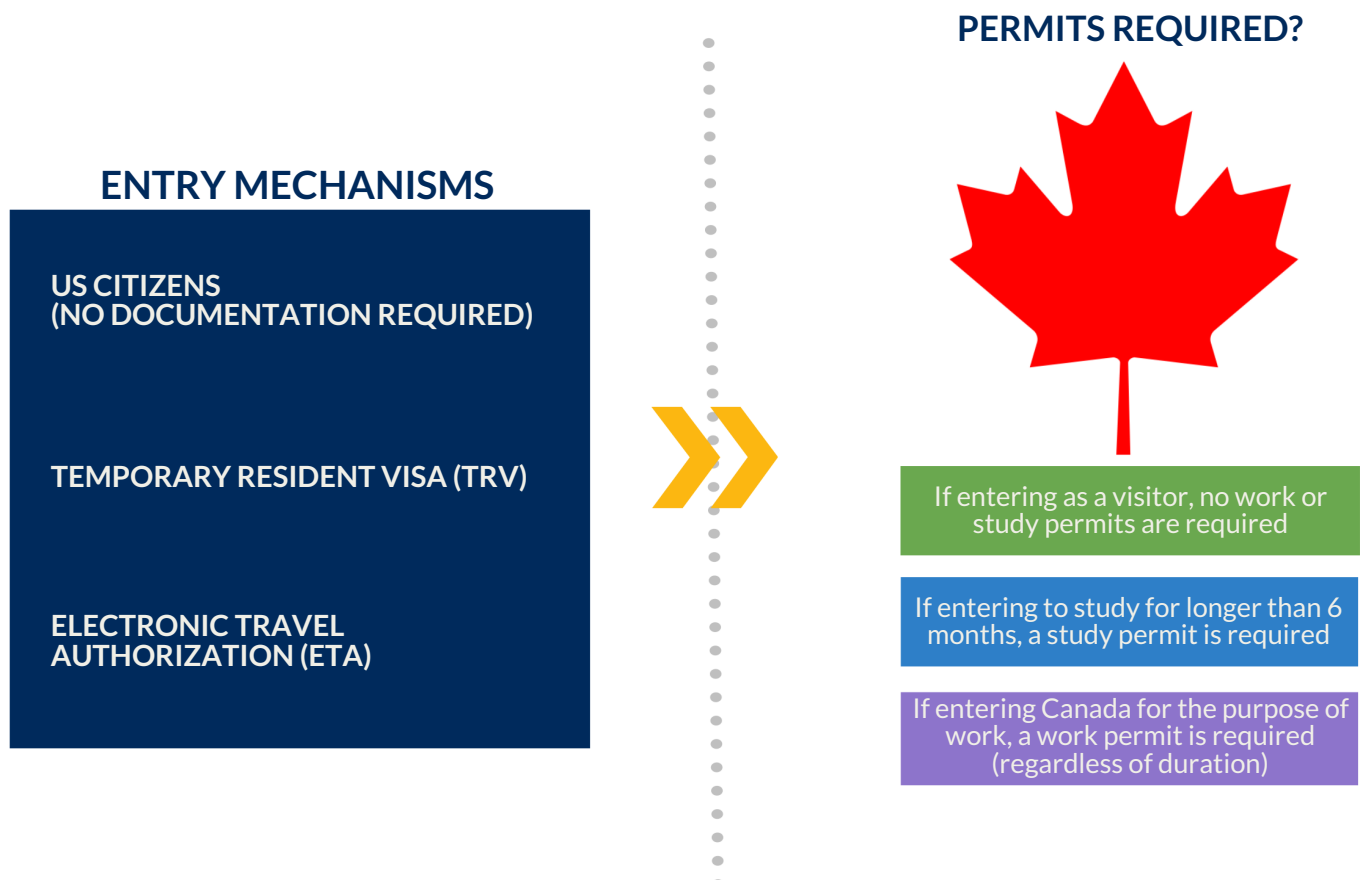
ENTRY MECHANISMS

US CITIZENS
(NO DOCUMENTATION REQUIRED)

TEMPORARY RESIDENT VISA (TRV)

ELECTRONIC TRAVEL AUTHORIZATION (ETA)

PERMITS REQUIRED?

If entering as a visitor, no work or study permits are required

If entering to study for longer than 6 months, a study permit is required

If entering Canada for the purpose of work, a work permit is required (regardless of duration)